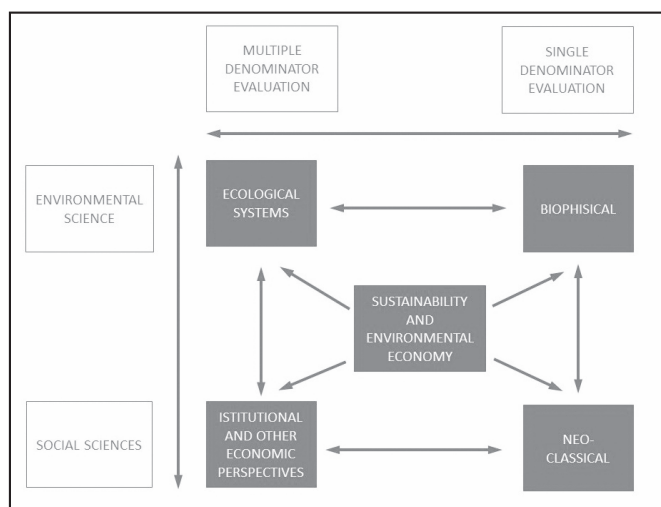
MULTIPLE DENOMINATOR EVALUATION

SINGLE DENOMINATOR EVALUATION

ENVIRONMENTAL SCIENCE

ECOLOGICAL SYSTEMS

BIOPHISICAL

SUSTAINABILITY AND ENVIRONMENTAL ECONOMY

SOCIAL SCIENCES

ISTITUTIONAL AND OTHER ECONOMIC PERSPECTIVES

NEO-CLASSICAL